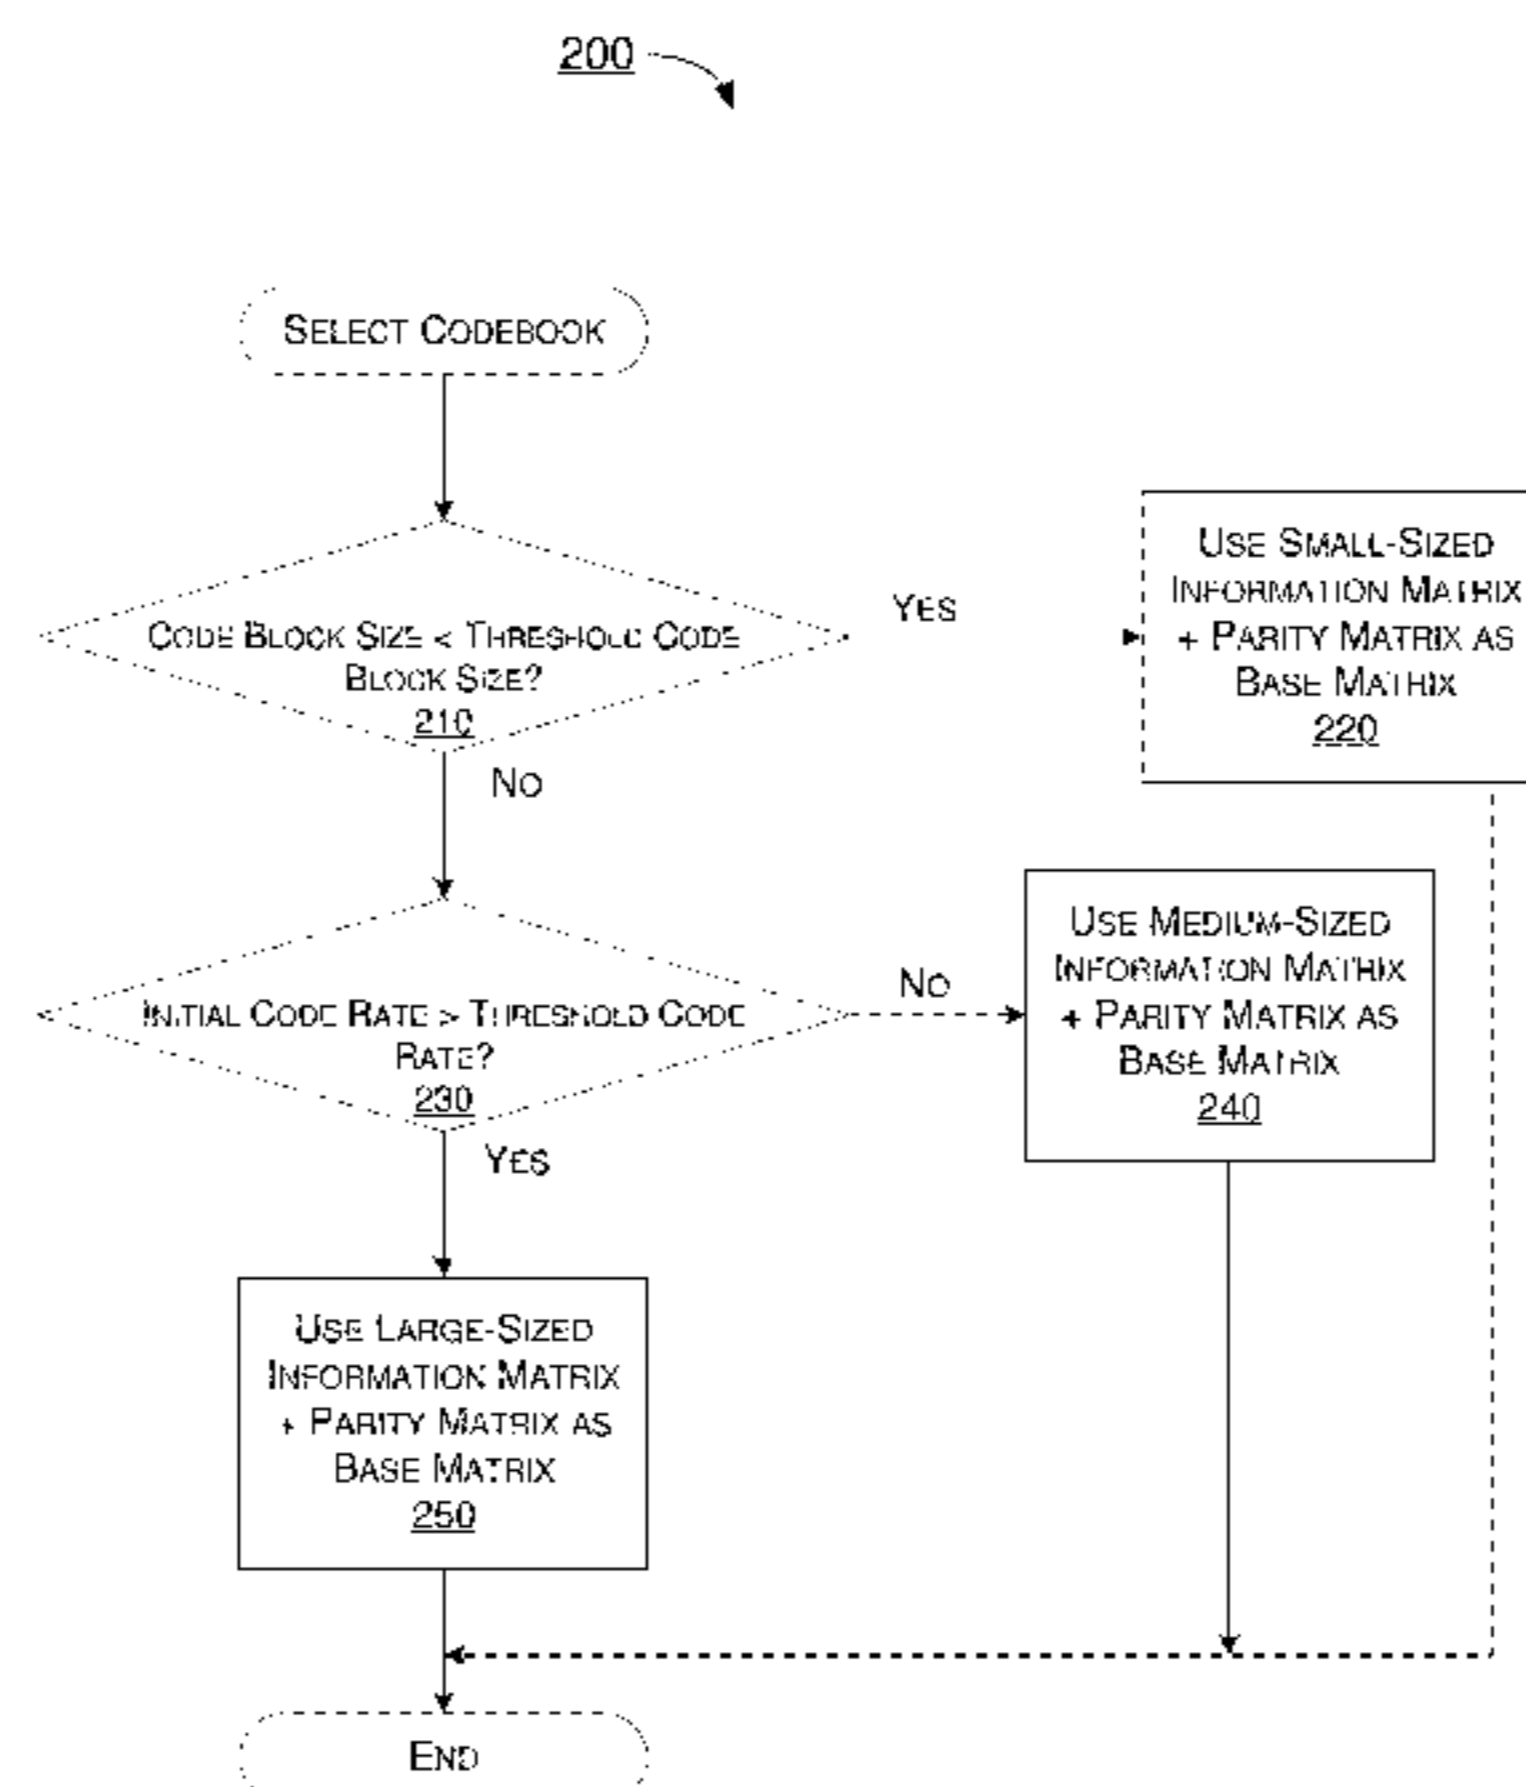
200

SELECT CODEBOOK

CODE BLOCK SIZE < THRESHOLD CODE BLOCK SIZE?
210

YES

USE SMALL-SIZED INFORMATION MATRIX + PARITY MATRIX AS BASE MATRIX
220

NO

INITIAL CODE RATE > THRESHOLD CODE RATE?
230

NO

USE MEDIUM-SIZED INFORMATION MATRIX + PARITY MATRIX AS BASE MATRIX
240

YES

USE LARGE-SIZED INFORMATION MATRIX + PARITY MATRIX AS BASE MATRIX
250

END